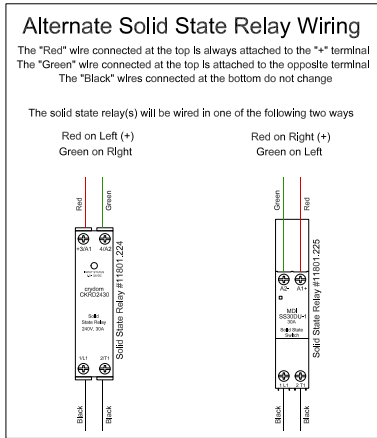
Alternate Solid State Relay Wiring

The "Red" wire connected at the top is always attached to the "+" terminal
The "Green" wire connected at the top is attached to the opposite terminal
The "Black" wires connected at the bottom do not change

The solid state relay(s) will be wired in one of the following two ways

Red on Left (+)
Green on Right

Red on Right (+)
Green on Left

Red
Green
+3/A1
4/A2
crydom
CKRD2430
Solid
State Relay
240V, 30A
1/L1
2/T1
Solid State Relay #11801.224
Black
Black

Green
Red
A2-
A1+
MDI
SS30DU+
Solid State
Switch
1 L1
2 T1
Solid State Relay #11801.225
Black
Black